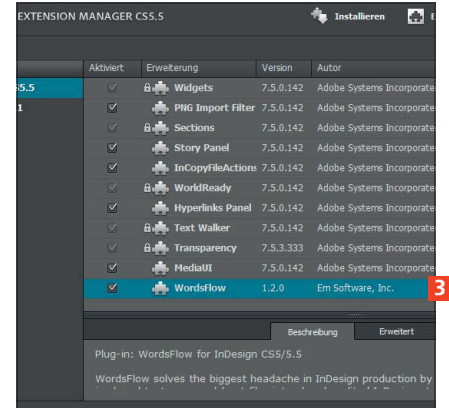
EXTENSION MANAGER CS5.5

Installieren

E

S5.5

1

| Aktiviert | Erweiterung | Version | Autor |
|---|---|---|---|
| ☑ | Widgets | 7.5.0.142 | Adobe Systems Incorporate |
| ☑ | PNG Import Filter | 7.5.0.142 | Adobe Systems Incorporate |
| ☑ | Sections | 7.5.0.142 | Adobe Systems Incorporate |
| ☑ | Story Panel | 7.5.0.142 | Adobe Systems Incorporate |
| ☑ | InCopyFileActions | 7.5.0.142 | Adobe Systems Incorporate |
| ☑ | WorldReady | 7.5.0.142 | Adobe Systems Incorporate |
| ☑ | Hyperlinks Panel | 7.5.0.142 | Adobe Systems Incorporate |
| ☑ | Text Walker | 7.5.0.142 | Adobe Systems Incorporate |
| ☑ | Transparency | 7.5.3.333 | Adobe Systems Incorporate |
| ☑ | MediaUI | 7.5.0.142 | Adobe Systems Incorporate |
| ☑ | WordsFlow | 1.2.0 | Em Software, Inc. |

3

Beschreibung

Erweitert

Plug-in: WordsFlow for InDesign CS5/5.5

WordsFlow solves the biggest headache in InDesign production by